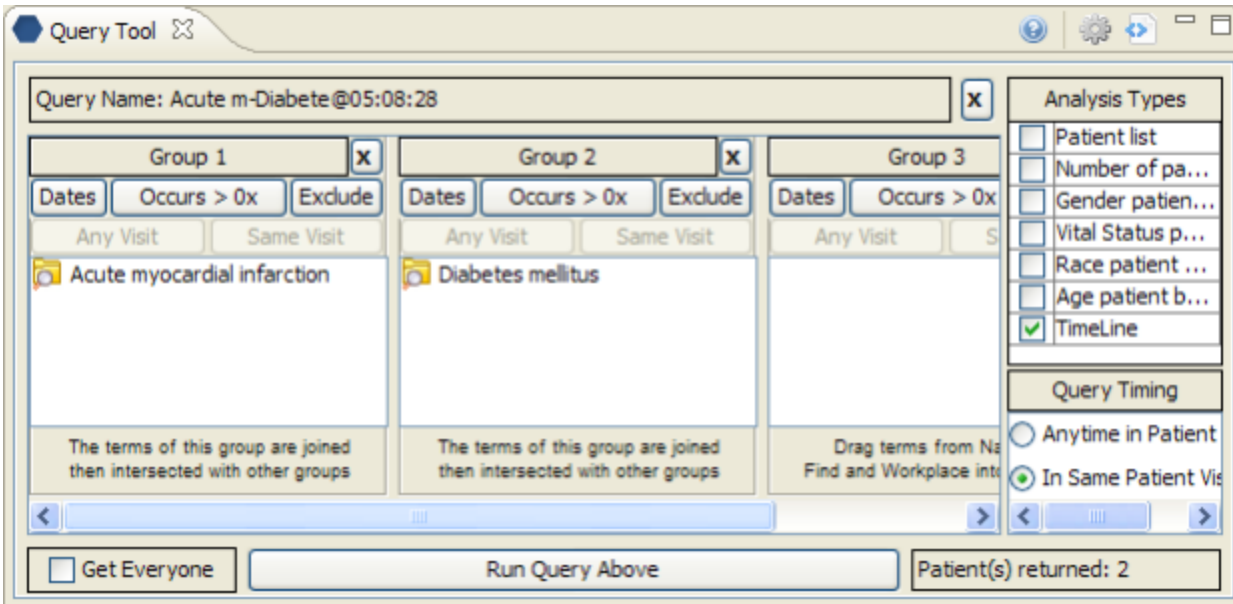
Query Tool

Query Name: Acute m-Diabete@05:08:28

X

Analysis Types

Patient list
Number of pa...
Gender patien...
Vital Status p...
Race patient ...
Age patient b...
TimeLine

Group 1 X
Dates | Occurs > 0x | Exclude
Any Visit | Same Visit
Acute myocardial infarction
The terms of this group are joined then intersected with other groups

Group 2 X
Dates | Occurs > 0x | Exclude
Any Visit | Same Visit
Diabetes mellitus
The terms of this group are joined then intersected with other groups

Group 3
Dates | Occurs > 0x
Any Visit | S
Drag terms from Na
Find and Workplace int

Query Timing
Anytime in Patient
In Same Patient Vis

Get Everyone

Run Query Above

Patient(s) returned: 2